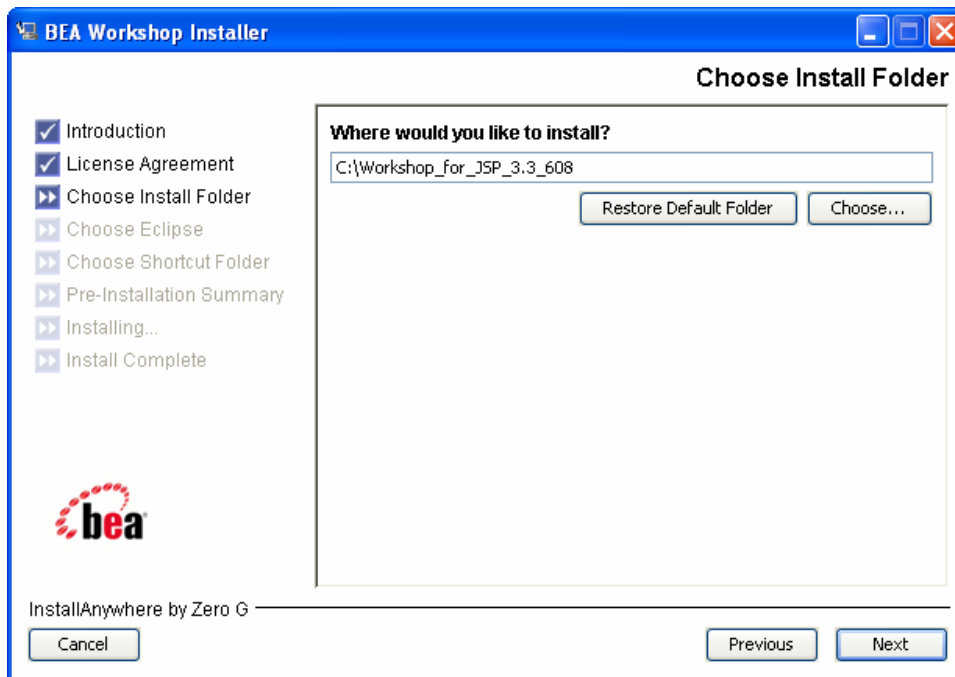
BEA Workshop Installer

Choose Install Folder

Introduction
License Agreement
Choose Install Folder
Choose Eclipse
Choose Shortcut Folder
Pre-Installation Summary
Installing...
Install Complete

Where would you like to install?

C:\Workshop_for_JSP_3.3_608

Restore Default Folder

Choose...

bea

InstallAnywhere by Zero G

Cancel

Previous

Next